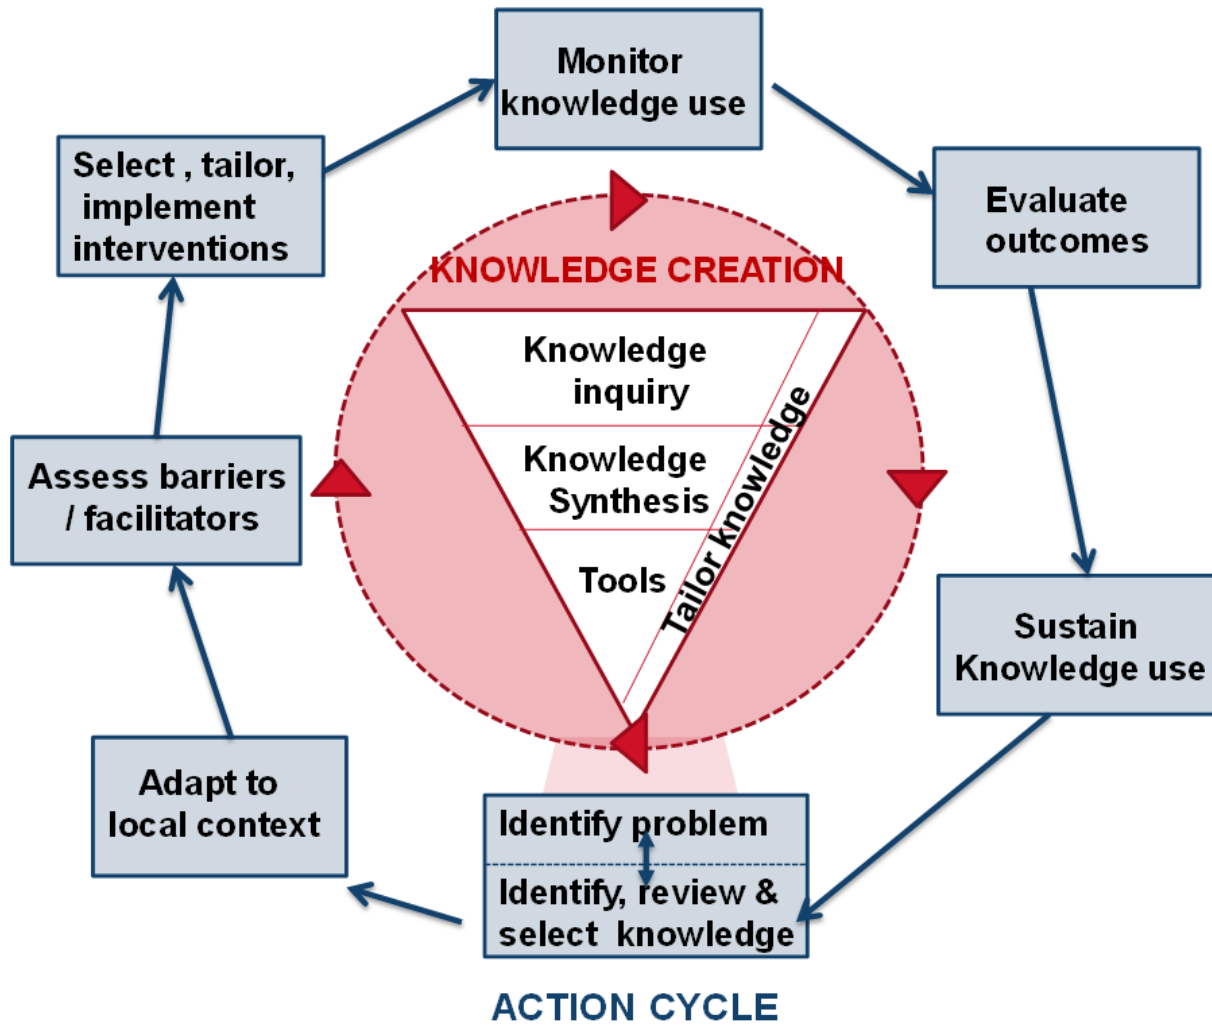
Monitor knowledge use

Evaluate outcomes

Sustain Knowledge use

Identify problem

Identify, review & select knowledge

Adapt to local context

Assess barriers / facilitators

Select , tailor, implement interventions

KNOWLEDGE CREATION

Knowledge inquiry

Knowledge Synthesis

Tools

Tailor knowledge

ACTION CYCLE